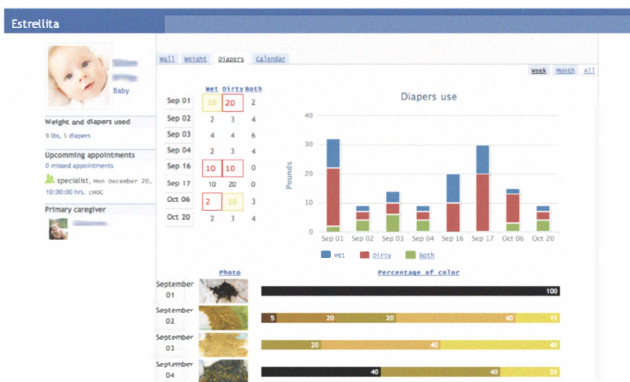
Estrellita

Baby

Weight and diapers used
9 lbs, 5 diapers

Upcomming appointments
0 missed appointments
specialist, Mon December 20, 10:00:00 hrs. CHOC

Primary caregiver

Wall Weight Diapers Calendar

Week Month All

| | Wet | Dirty | Both |
|---|---|---|---|
| Sep 01 | 10 | 20 | 2 |
| Sep 02 | 2 | 3 | 4 |
| Sep 03 | 4 | 4 | 6 |
| Sep 04 | 2 | 3 | 4 |
| Sep 16 | 10 | 10 | 0 |
| Sep 17 | 10 | 20 | 0 |
| Oct 06 | 2 | 10 | 3 |
| Oct 20 | 2 | 3 | 4 |

Diapers use

Pounds

40
30
20
10
0

Sep 01 Sep 02 Sep 03 Sep 04 Sep 16 Sep 17 Oct 06 Oct 20

Wet Dirty Both

Photo

Percentage of color

September 01
100

September 02
5 20 20 40 15

September 03
20 40 40

September 04
40 40 20